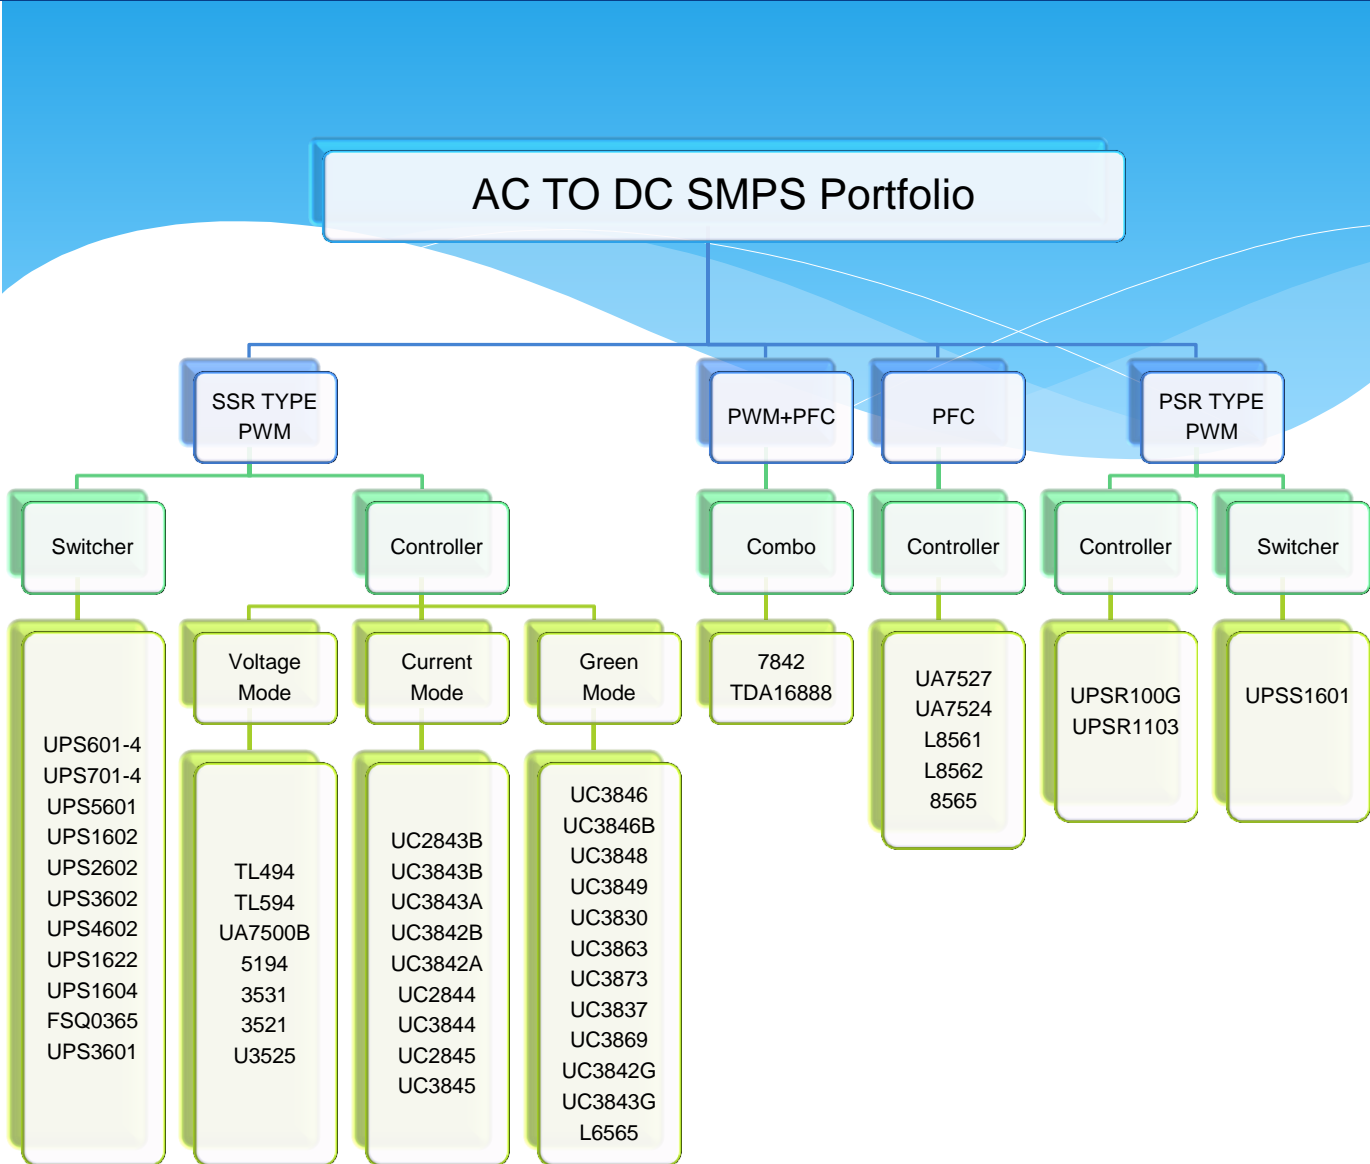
AC TO DC SMPS Portfolio

SSR TYPE PWM

PWM+PFC

PFC

PSR TYPE PWM

Switcher

Controller

Combo

Controller

Controller

Switcher

UPS601-4
UPS701-4
UPS5601
UPS1602
UPS2602
UPS3602
UPS4602
UPS1622
UPS1604
FSQ0365
UPS3601

Voltage Mode

TL494
TL594
UA7500B
5194
3531
3521
U3525

Current Mode

UC2843B
UC3843B
UC3843A
UC3842B
UC3842A
UC2844
UC3844
UC2845
UC3845

Green Mode

UC3846
UC3846B
UC3848
UC3849
UC3830
UC3863
UC3873
UC3837
UC3869
UC3842G
UC3843G
L6565

7842
TDA16888

UA7527
UA7524
L8561
L8562
8565

UPSR100G
UPSR1103

UPSS1601